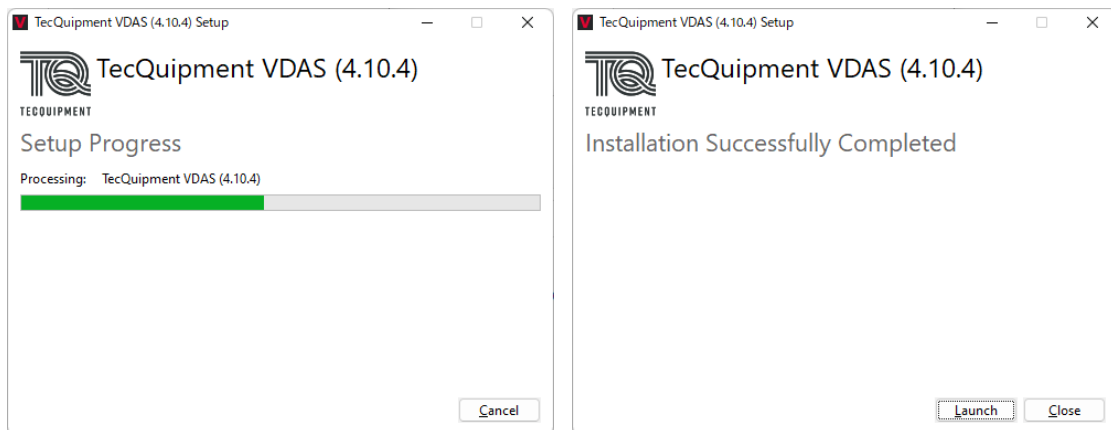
TecQuipment VDAS (4.10.4) Setup

TQ
TECQUIPMENT
TecQuipment VDAS (4.10.4)

Setup Progress

Processing: TecQuipment VDAS (4.10.4)

Cancel

TecQuipment VDAS (4.10.4) Setup

TQ
TECQUIPMENT
TecQuipment VDAS (4.10.4)

Installation Successfully Completed

Launch

Close